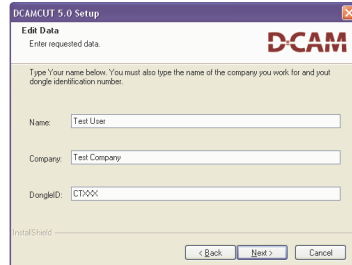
DCAMCUT 5.0 Setup

Edit Data
Enter requested data.

D-CAM

Type Your name below. You must also type the name of the company you work for and yout dongle identification number.

Name: Test User

Company: Test Company

DongleID: CTXXX

InstallShield

< Back
Next >
Cancel